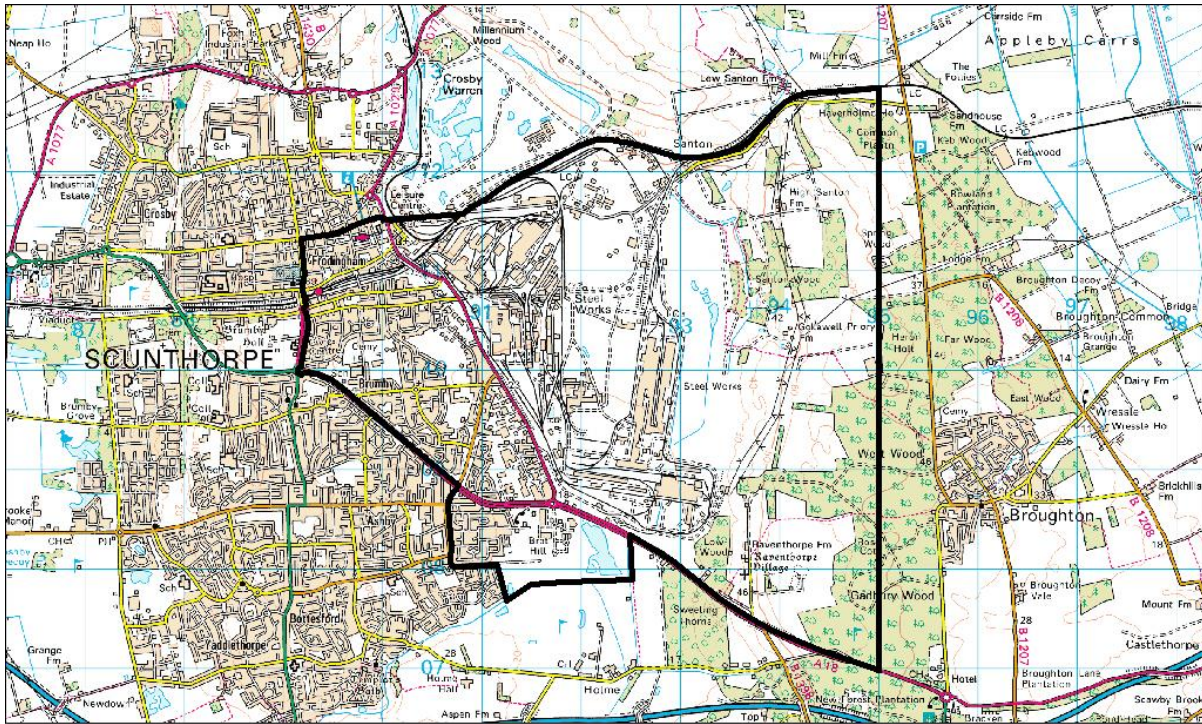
Neap Ho
Foxhills Industrial Park
Millennium Wood
Crosby Warren
Appleby Carrs
Carrside Fm
Mill Fm
Low Santon Fm
The Follies
Sandhouse Fm
Haverholme Ho
Common Plantation
Kettlewood Fm
Kettlewood
Santon
A1077
A1029
A1077
Industrial Estate
Crosby
Leisure Centre
High Santon Fm
Rowland's Plantation
Frodingham
Spring Wood
Lodge Fm
Broughton Decoy Fm
Bridge
87
91
Steel Works
93
94
95
96
97
98
Broughton Common
Broughton Grange
Gokewell Priory Fm
Far Wood
B1208
SCUNTHORPE
Brumby
Dairy Fm
Brumby Grove
Steel Works
East Wood
Wressle
Wressle Ho
West Wood
Brickhills Fm
Broughton
B1208
Ashby
Brat Hill
Low Wood
Raventhorpe Fm
Raventhorpe Village
Gadbury Wood
Broughton Vale
Mount Fm
Castlethorpe
Sweeting Thorns
Bottesford
Yaddlethorpe
Grange Fm
07
28
Holme Hall
Holme
A18
Hotel
Broughton Lane Plantation
Scawby Brook
New Forest Plantation
Newdown
Aspen Fm
Top
Bracken
B1207
37